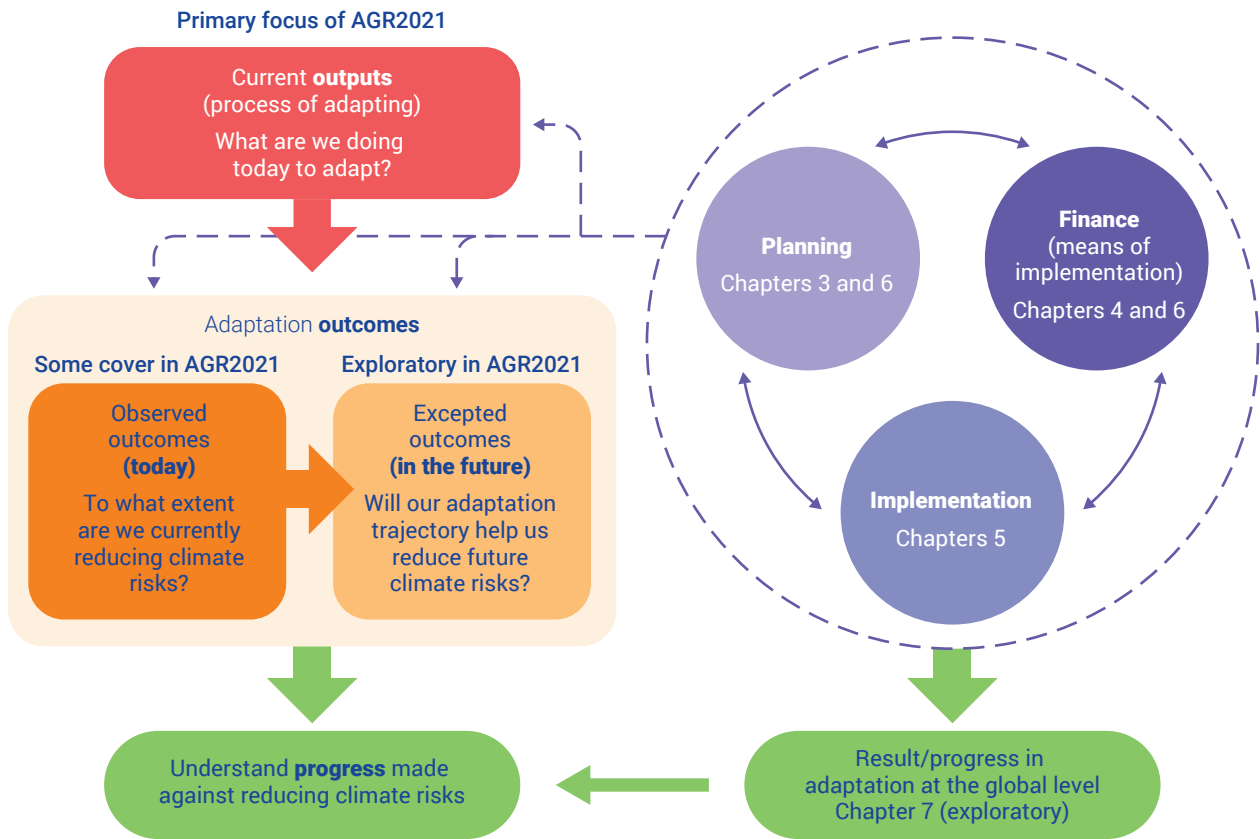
Primary focus of AGR2021

Current **outputs** (process of adapting)

What are we doing today to adapt?

Planning

Chapters 3 and 6

Finance (means of implementation)

Chapters 4 and 6

Implementation

Chapters 5

Adaptation **outcomes**

Some cover in AGR2021

Exploratory in AGR2021

Observed outcomes **(today)**

To what extent are we currently reducing climate risks?

Excepted outcomes **(in the future)**

Will our adaptation trajectory help us reduce future climate risks?

Understand **progress** made against reducing climate risks

Result/progress in adaptation at the global level Chapter 7 (exploratory)